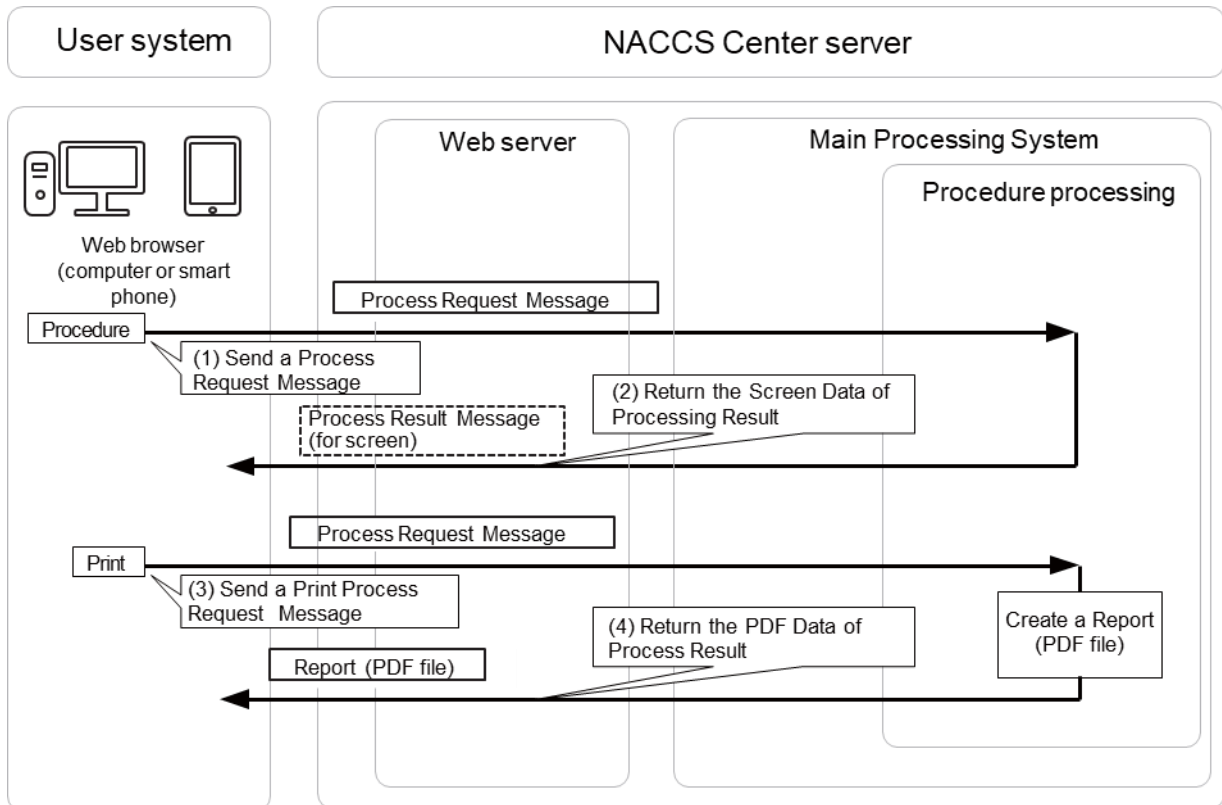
User system

NACCS Center server

Web server

Main Processing System

Procedure processing

Web browser (computer or smart phone)

Process Request Message

Procedure

(1) Send a Process Request Message

(2) Return the Screen Data of Processing Result

Process Result Message (for screen)

Process Request Message

Print

(3) Send a Print Process Request Message

(4) Return the PDF Data of Process Result

Create a Report (PDF file)

Report (PDF file)